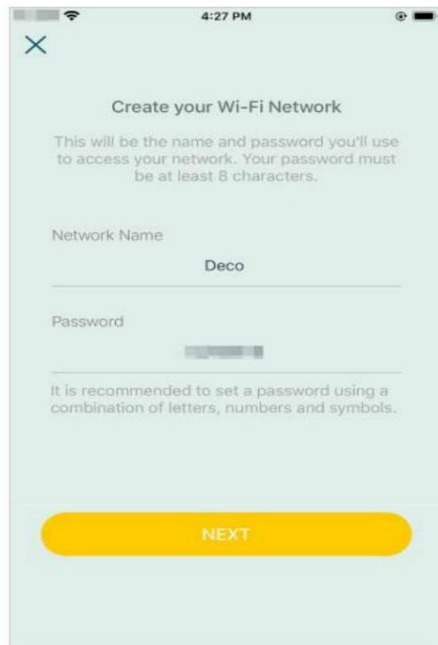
4:27 PM

×

Create your Wi-Fi Network

This will be the name and password you'll use to access your network. Your password must be at least 8 characters.

Network Name

Deco

Password

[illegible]

It is recommended to set a password using a combination of letters, numbers and symbols.

NEXT